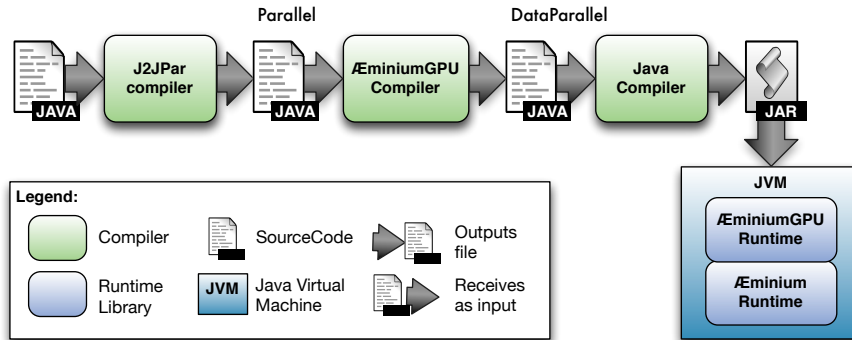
Parallel

DataParallel

JAVA

J2JPar compiler

JAVA

ÆminiumGPU Compiler

JAVA

Java Compiler

JAR

JVM

ÆminiumGPU Runtime

Æminium Runtime

Legend:

Compiler

SourceCode

Outputs file

Runtime Library

JVM

Java Virtual Machine

Receives as input